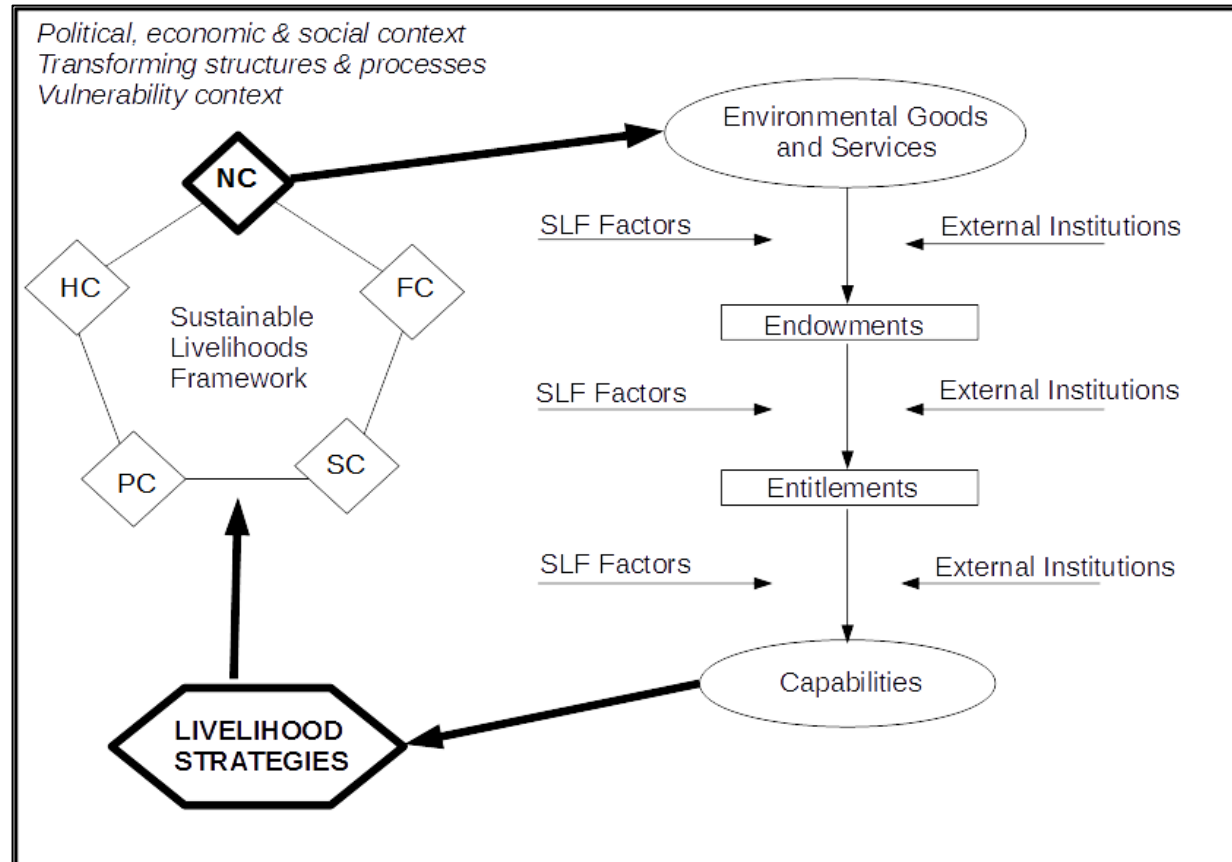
Political, economic & social context
Transforming structures & processes
Vulnerability context

NC

Environmental Goods and Services

HC

FC

Sustainable Livelihoods Framework

PC

SC

SLF Factors

External Institutions

Endowments

SLF Factors

External Institutions

Entitlements

SLF Factors

External Institutions

Capabilities

LIVELIHOOD STRATEGIES